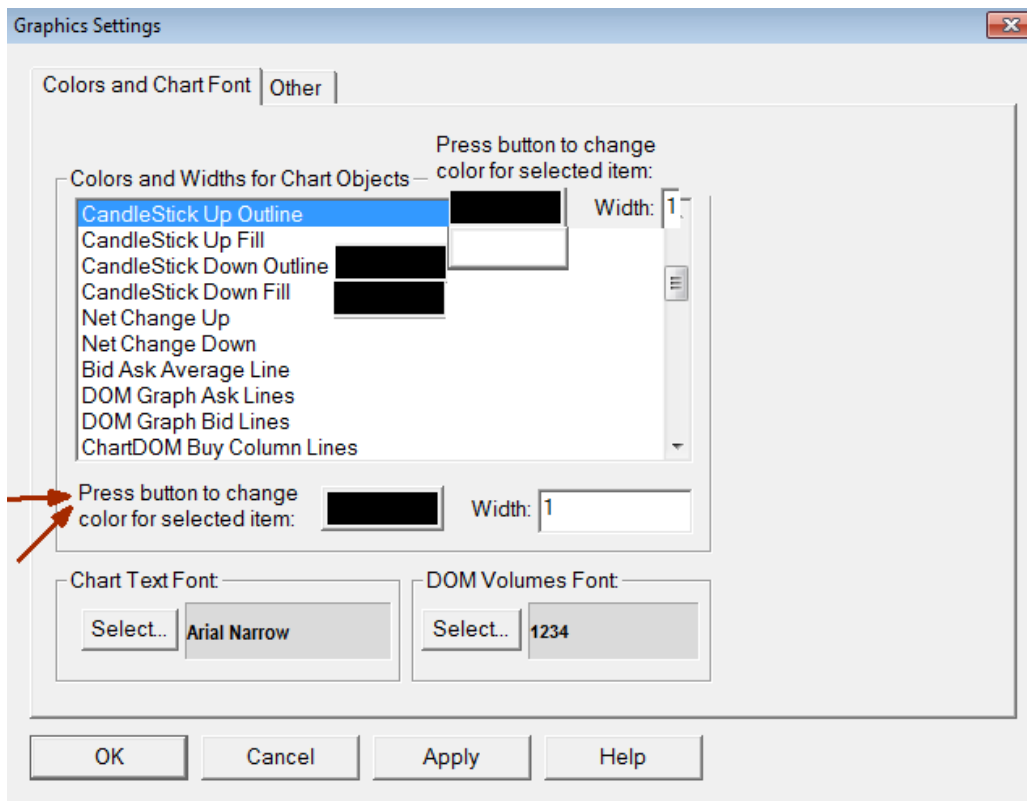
Graphics Settings

Colors and Chart Font | Other

Press button to change color for selected item:

Colors and Widths for Chart Objects

Width: 1

CandleStick Up Outline
CandleStick Up Fill
CandleStick Down Outline
CandleStick Down Fill
Net Change Up
Net Change Down
Bid Ask Average Line
DOM Graph Ask Lines
DOM Graph Bid Lines
ChartDOM Buy Column Lines

Press button to change color for selected item:

Width: 1

Chart Text Font

Select... Arial Narrow

DOM Volumes Font

Select... 1234

OK | Cancel | Apply | Help